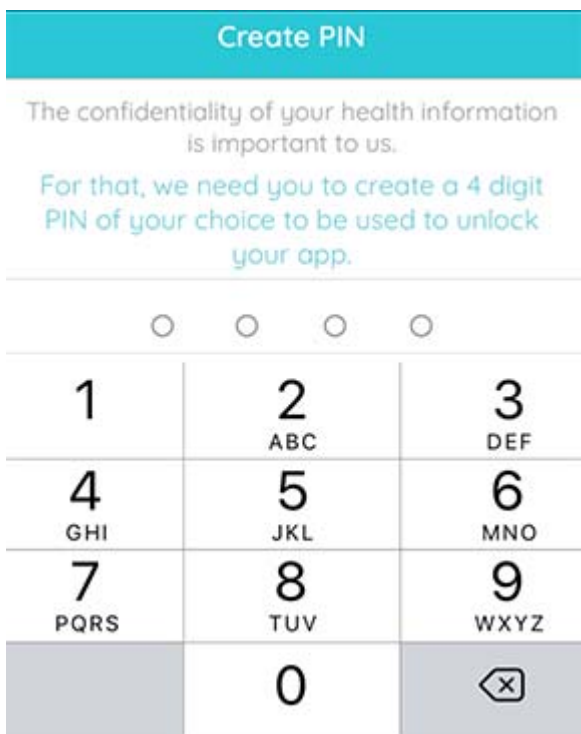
Create PIN

The confidentiality of your health information is important to us.

For that, we need you to create a 4 digit PIN of your choice to be used to unlock your app.

| 1 | 2 ABC | 3 DEF |
|---|---|---|
| 4 GHI | 5 JKL | 6 MNO |
| 7 PQRS | 8 TUV | 9 WXYZ |
| | 0 | |